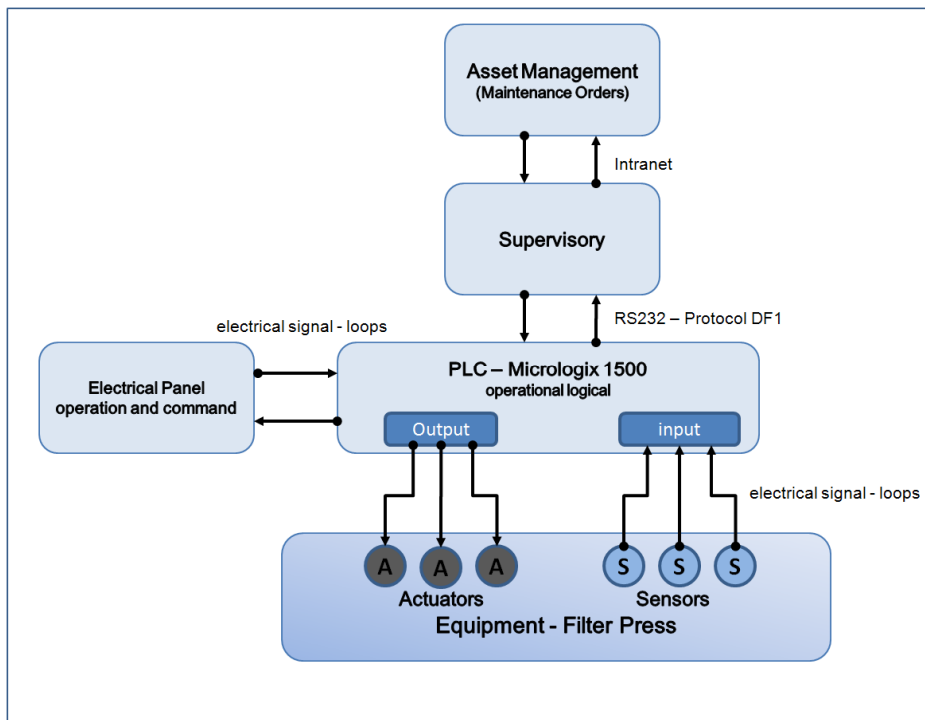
Asset Management
(Maintenance Orders)

Intranet

Supervisory

electrical signal - loops

RS232 – Protocol DF1

Electrical Panel
operation and command

PLC – Micrologix 1500
operational logical

Output

input

electrical signal - loops

A A A

S S S

Actuators

Sensors

Equipment - Filter Press